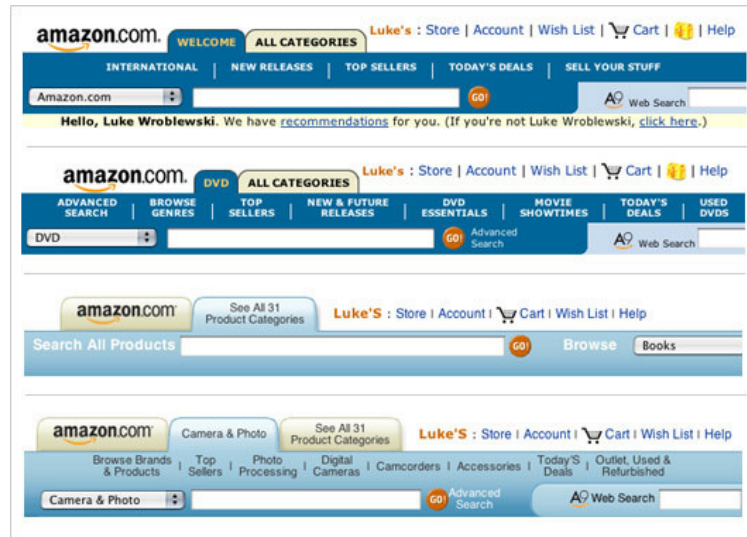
amazon.com. WELCOME ALL CATEGORIES Luke's : Store | Account | Wish List | Cart | | Help

INTERNATIONAL | NEW RELEASES | TOP SELLERS | TODAY'S DEALS | SELL YOUR STUFF

Amazon.com GO! Web Search

Hello, Luke Wroblewski. We have recommendations for you. (If you're not Luke Wroblewski, click here.)

amazon.com. DVD ALL CATEGORIES Luke's : Store | Account | Wish List | Cart | | Help

ADVANCED SEARCH | BROWSE GENRES | TOP SELLERS | NEW & FUTURE RELEASES | DVD ESSENTIALS | MOVIE SHOWTIMES | TODAY'S DEALS | USED DVDS

DVD GO! Advanced Search Web Search

amazon.com See All 31 Product Categories Luke'S : Store | Account | Cart | Wish List | Help

Search All Products GO! Browse Books

amazon.com Camera & Photo See All 31 Product Categories Luke'S : Store | Account | Cart | Wish List | Help

Browse Brands & Products | Top Sellers | Photo Processing | Digital Cameras | Camcorders | Accessories | Today'S Deals | Outlet, Used & Refurbished

Camera & Photo GO! Advanced Search Web Search